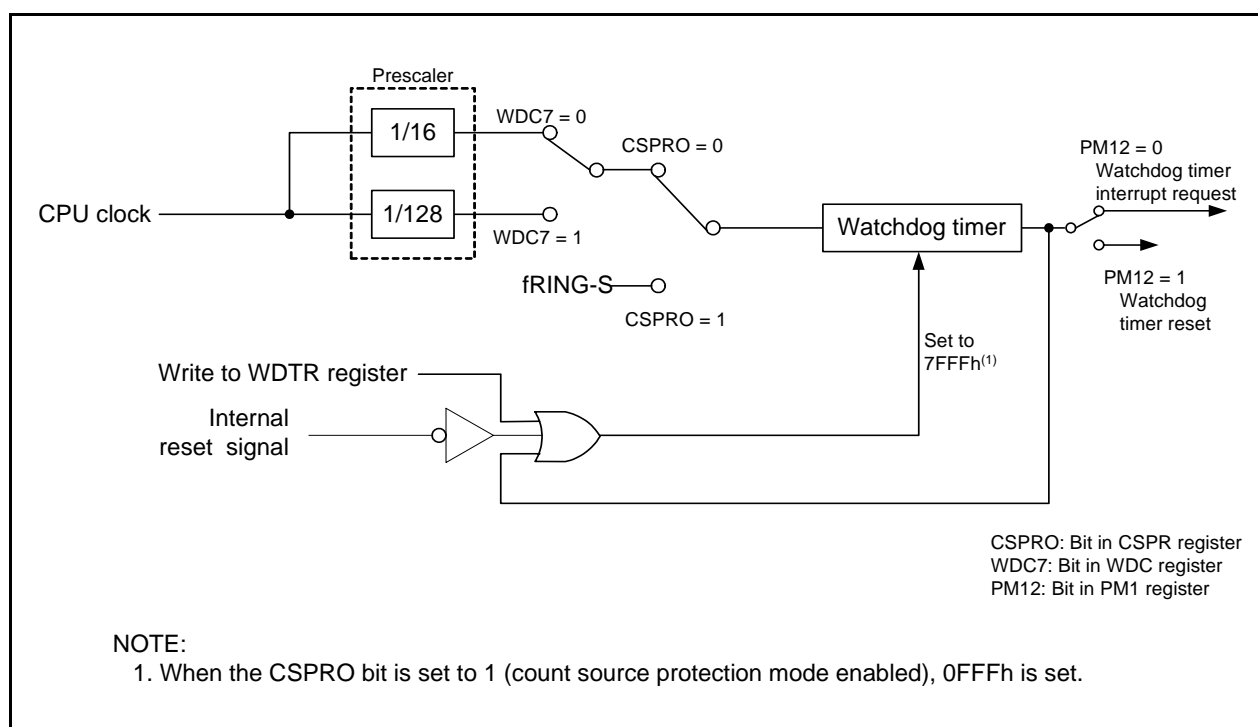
Prescaler

1/16

1/128

CPU clock

WDC7 = 0

WDC7 = 1

CSPRO = 0

fRING-S

CSPRO = 1

Watchdog timer

PM12 = 0
Watchdog timer interrupt request

PM12 = 1
Watchdog timer reset

Set to 7FFFh$^{(1)}$

Write to WDTR register

Internal reset signal

CSPRO: Bit in CSPR register
WDC7: Bit in WDC register
PM12: Bit in PM1 register

NOTE:
1. When the CSPRO bit is set to 1 (count source protection mode enabled), 0FFFh is set.